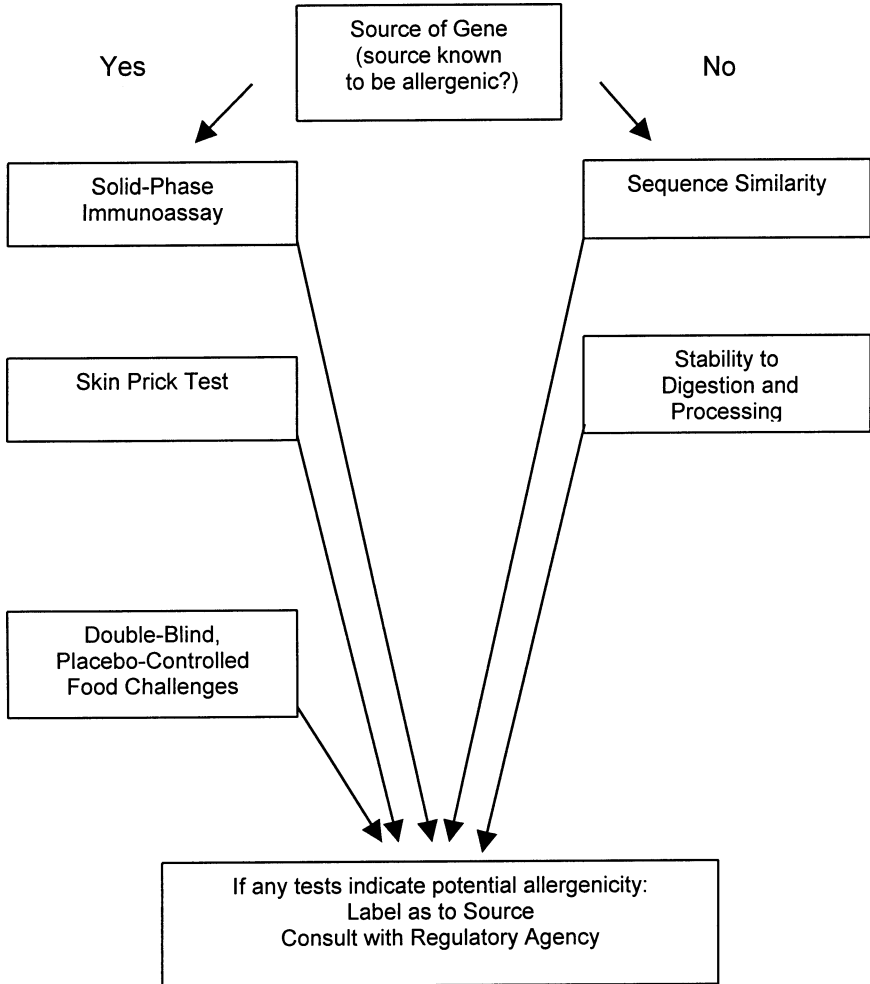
Source of Gene (source known to be allergenic?)

Yes

No

Solid-Phase Immunoassay

Sequence Similarity

Skin Prick Test

Stability to Digestion and Processing

Double-Blind, Placebo-Controlled Food Challenges

If any tests indicate potential allergenicity:
Label as to Source
Consult with Regulatory Agency